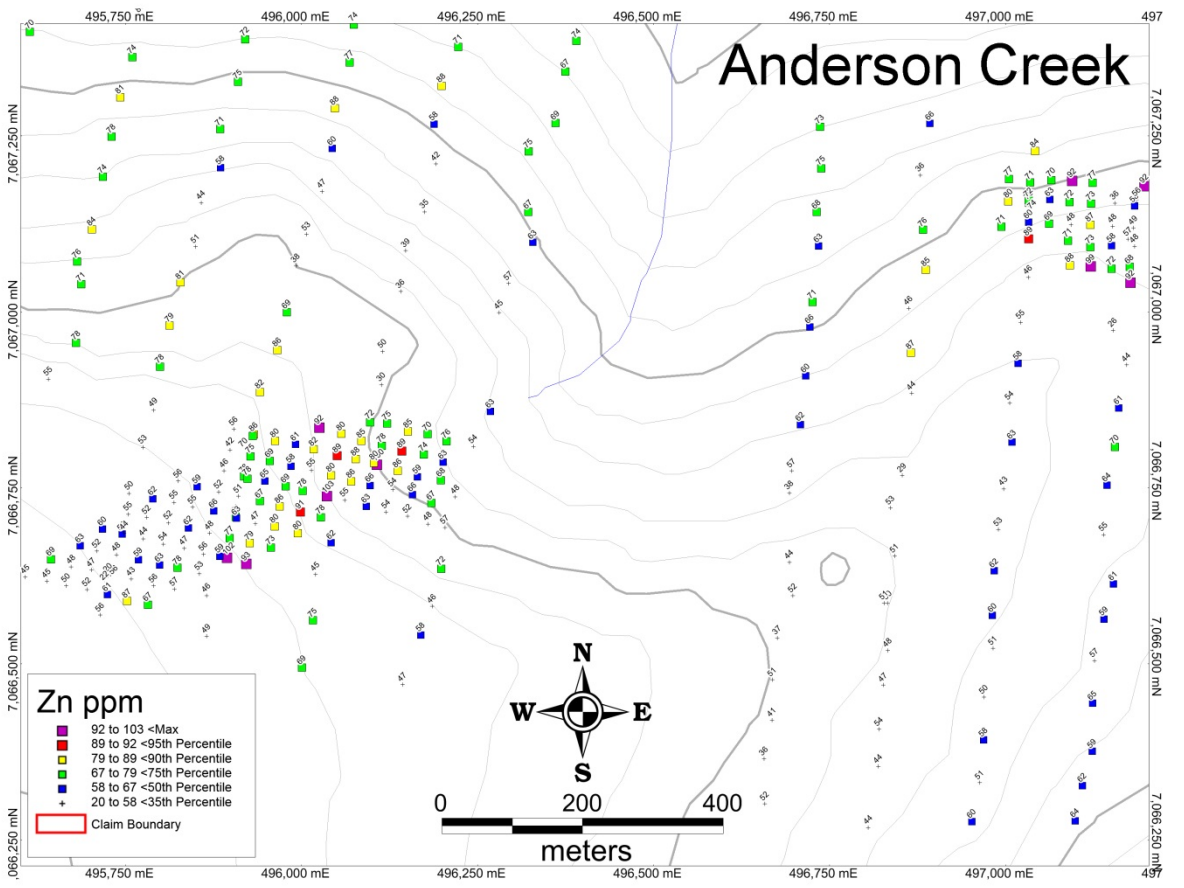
Anderson Creek

495,750 mE
496,000 mE
496,250 mE
496,500 mE
496,750 mE
497,000 mE
497

7,067,250 mN
7,067,000 mN
7,066,750 mN
7,066,500 mN
7,066,250 mN

N
W
E
S

0
200
400
meters

Zn ppm
92 to 103 <Max
89 to 92 <95th Percentile
79 to 89 <90th Percentile
67 to 79 <75th Percentile
58 to 67 <50th Percentile
20 to 58 <35th Percentile
Claim Boundary

495,750 mE
496,000 mE
496,250 mE
496,500 mE
496,750 mE
497,000 mE
497